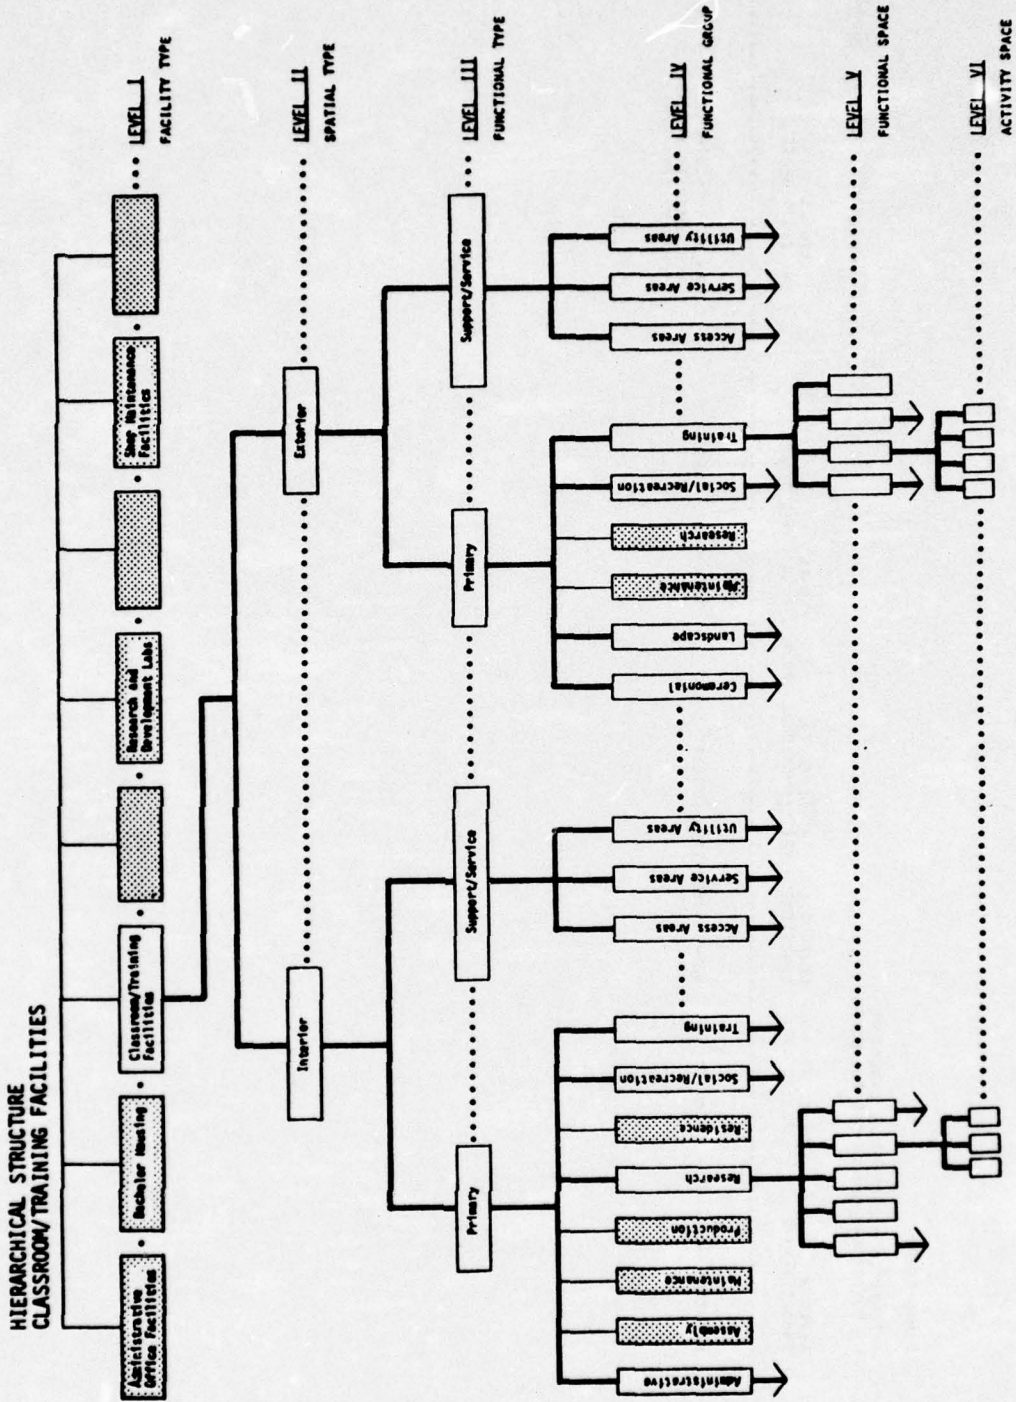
HIERARCHICAL STRUCTURE
CLASSROOM/TRAINING FACILITIES

Administrative Office Facilities

Bachelor Housing

Classroom/Training Facilities

Research and Development Labs

Shop Maintenance Facilities

LEVEL I
FACILITY TYPE

Interior

Exterior

LEVEL II
SPATIAL TYPE

Primary

Support/Service

Primary

Support/Service

LEVEL III
FUNCTIONAL TYPE

Administrative

Assembly

Maintenance

Production

Research

Residence

Social/Recreation

Training

Access Areas

Service Areas

Utility Areas

Ceremonial

Landscape

Maintenance

Research

Social/Recreation

Training

Access Areas

Service Areas

Utility Areas

LEVEL IV
FUNCTIONAL GROUP

LEVEL V
FUNCTIONAL SPACE

LEVEL VI
ACTIVITY SPACE